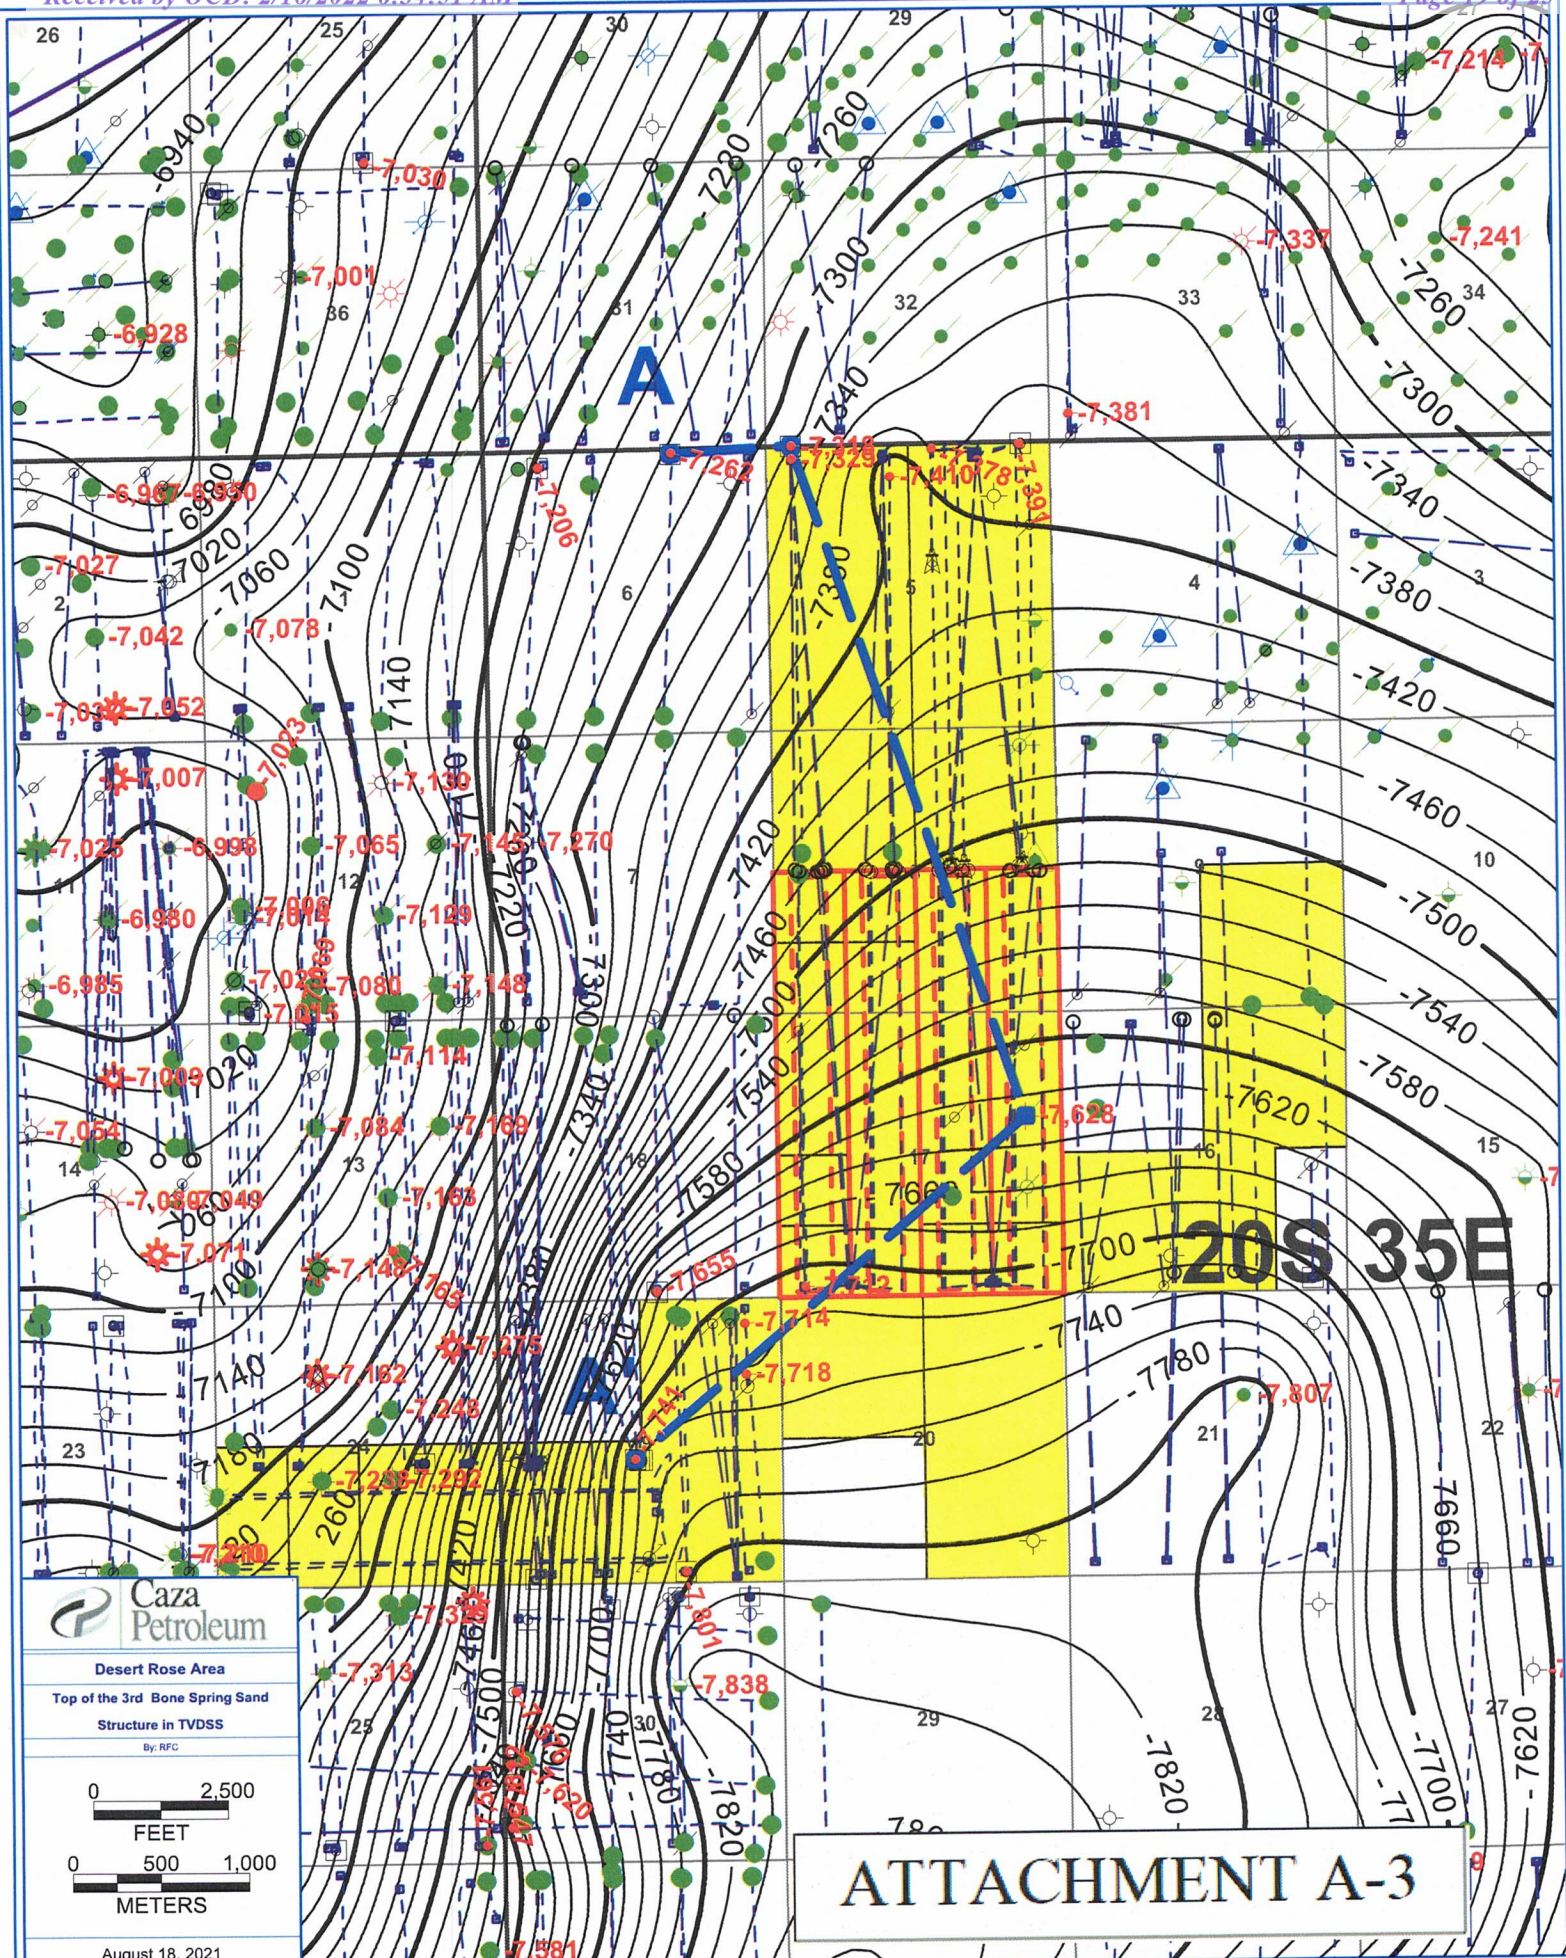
Received by OCD: 2/10/2022 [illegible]

26
25
30
29
-7,214
-6940
-7,030
-7220
-7260
-7,001
36
-7300
32
33
-7,337
-7,241
-7260
34
-6,928
31
A
-7340
-7,381
-7300
-7,262
-7,318
-7,329
-7,410
-7,378
-7,394
-7340
-6,967
-6,950
-6980
-7,206
-7,027
-7020
-7060
-7100
-7380
-7380
4
3
2
6
5
-7,042
-7,078
-7140
-7420
-7,030
-7,052
-7,023
-7,007
-7,130
-7460
-7,025
-6,998
-7,065
-7,145
-7,270
-7260
-7420
10
-7,006
-7,014
12
-7,129
-7220
7
-6,980
-7500
-7460
-6,985
-7,020
-7,080
-7,148
-7300
-7500
-7540
-7,015
-7020
-7,114
-7540
-7,009
-7580
-7,628
-7620
-7,054
-7,084
-7,169
-7340
-7580
14
13
18
16
15
-7,080
-7,049
-7060
-7,163
-7660
-7,071
20S 35E
-7700
-7100
-7,148
-7,763
-7,655
-7,712
-7,714
-7140
-7,182
-7,275
A'
-7,718
-7740
-7780
-7,248
-7,741
-7,807
20
21
22
23
-7180
-7,238
-7,292
-7260
-7420
-7660
-7220
-7,210
-7,329
-7700
-7,801
-7,313
-7460
-7500
-7,838
29
28
27
25
30
-7660
-7740
-7780
-7820
-7820
-7700
-7620
-7,620
-7,581

Caza Petroleum
Desert Rose Area
Top of the 3rd Bone Spring Sand
Structure in TVDSS
By: RFC
0 2,500
FEET
0 500 1,000
METERS
August 18, 2021

ATTACHMENT A-3